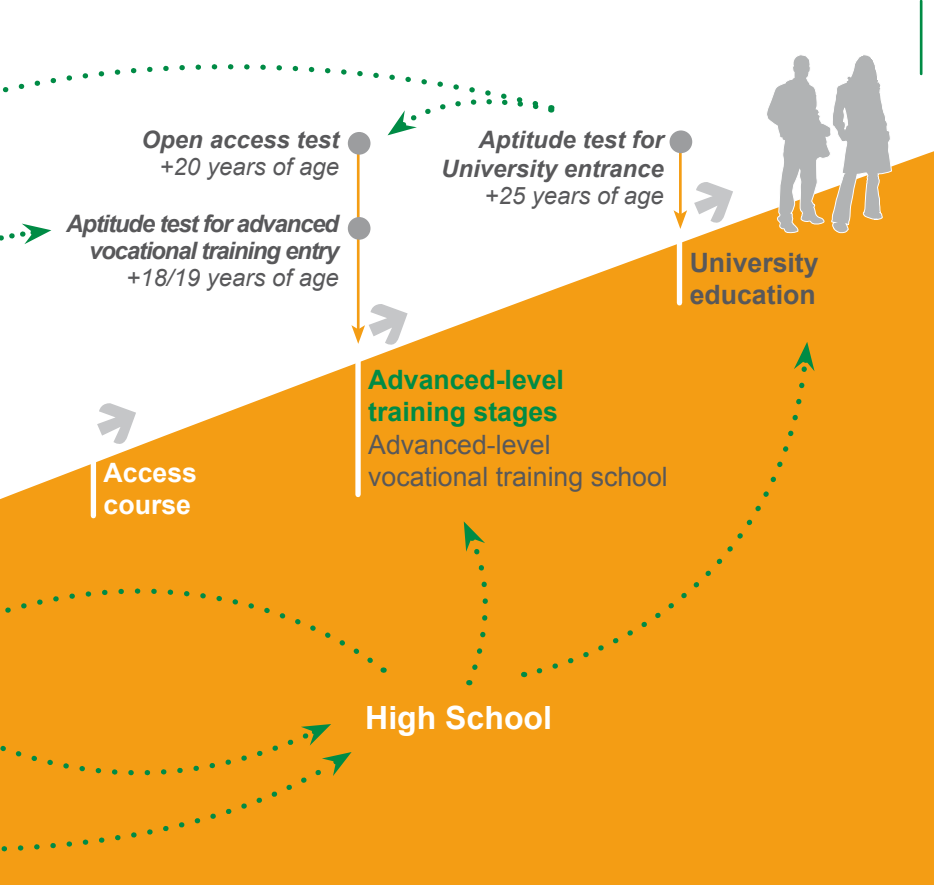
Open access test
+20 years of age

Aptitude test for advanced vocational training entry
+18/19 years of age

Aptitude test for University entrance
+25 years of age

University education

Advanced-level training stages
Advanced-level vocational training school

Access course

High School